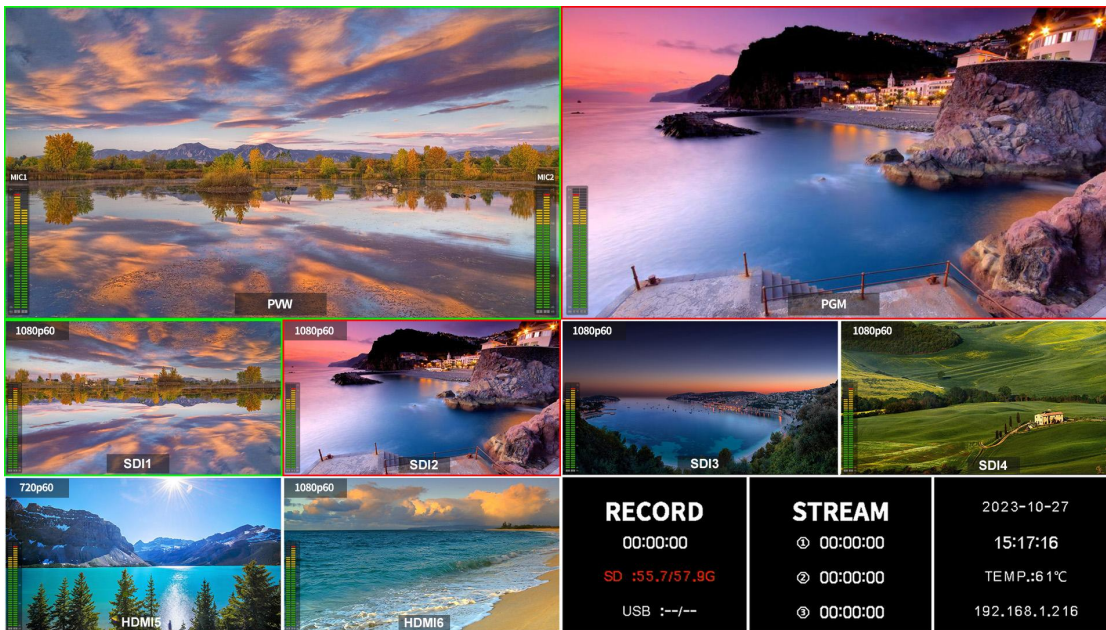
MIC1

MIC2

PVW

PGM

1080p60

SDI1

1080p60

SDI2

1080p60

SDI3

1080p60

SDI4

720p60

HDMI5

1080p60

HDMI6

RECORD

00:00:00

SD :55.7/57.9G

USB :--/--

STREAM

① 00:00:00

② 00:00:00

③ 00:00:00

2023-10-27

15:17:16

TEMP.:61℃

192.168.1.216